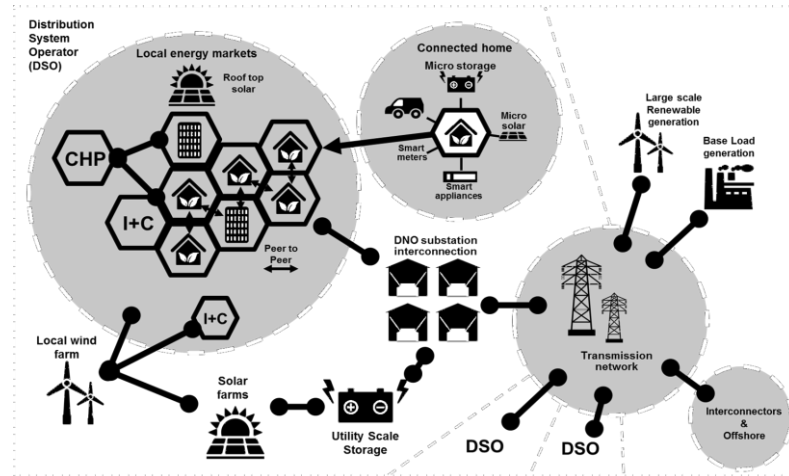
Distribution System Operator (DSO)

Local energy markets

Roof top solar

CHP

I+C

Peer to Peer

Connected home

Micro storage

Smart meters

Micro solar

Smart appliances

Large scale Renewable generation

Base Load generation

DNO substation interconnection

I+C

Local wind farm

Solar farms

Utility Scale Storage

Transmission network

DSO

DSO

Interconnectors & Offshore